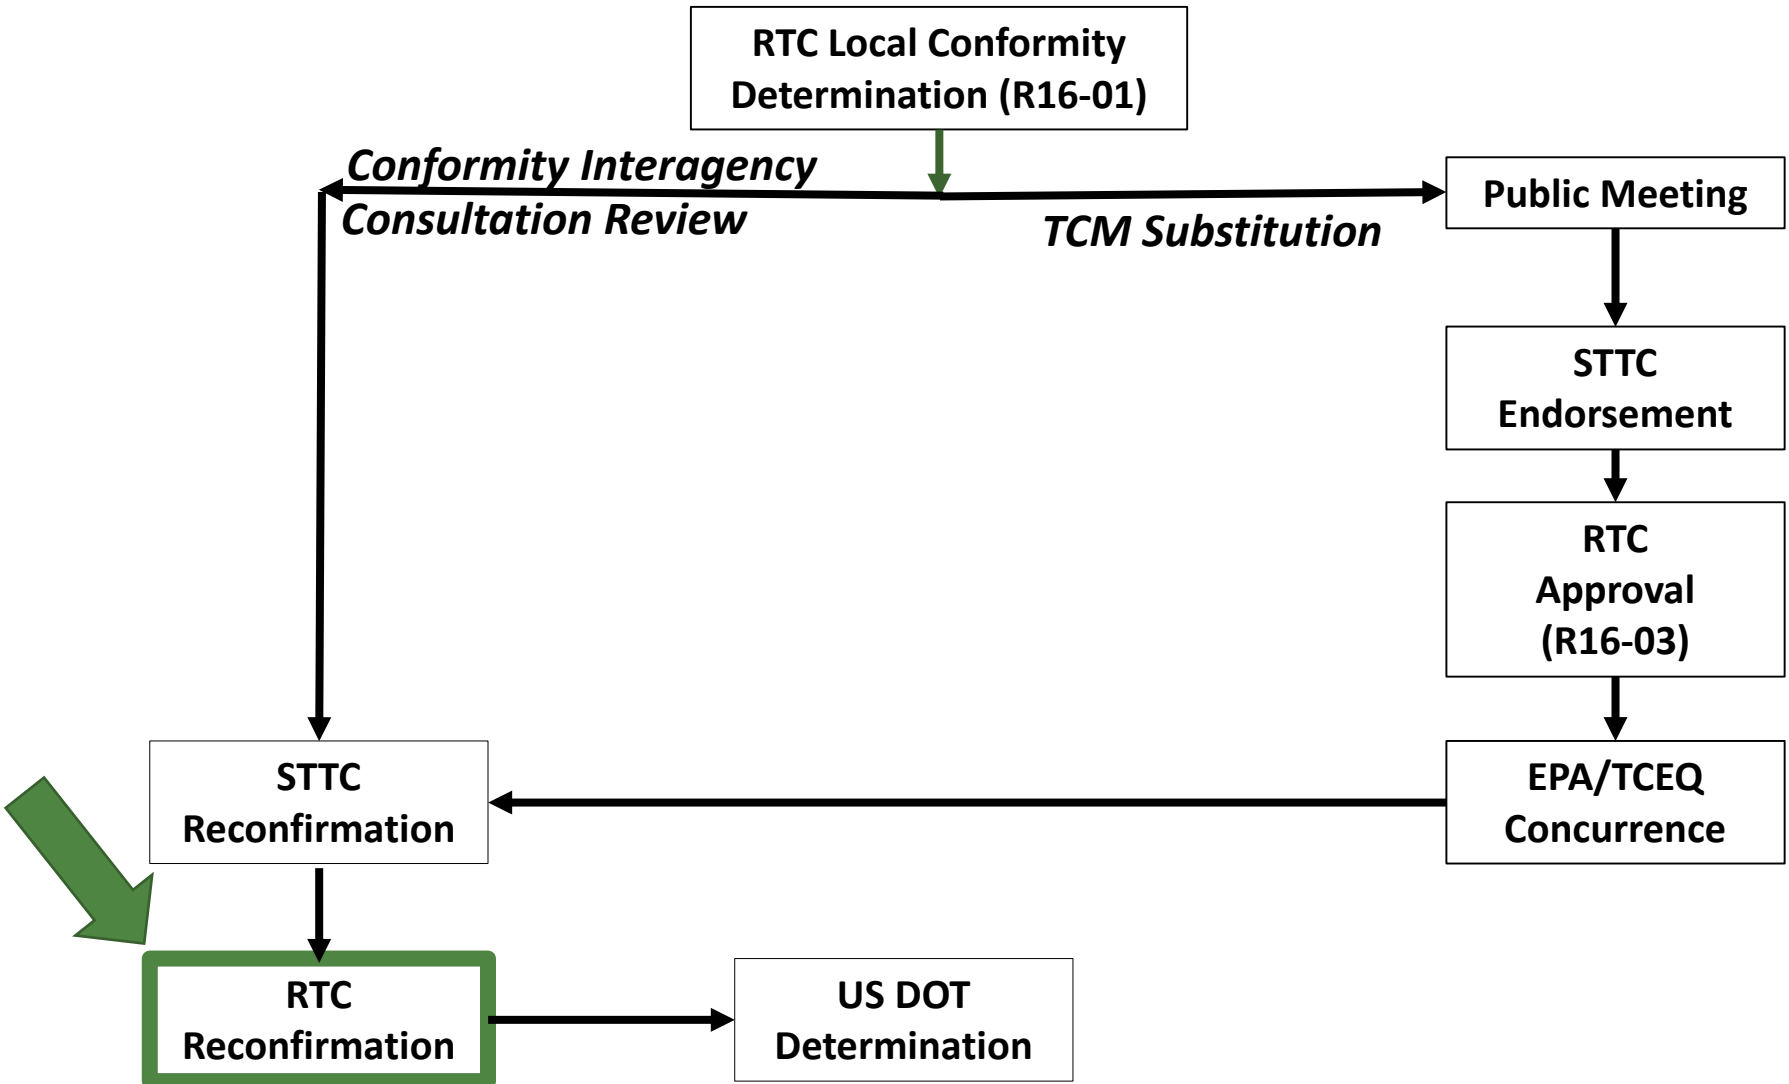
RTC Local Conformity Determination (R16-01)

Conformity Interagency Consultation Review

TCM Substitution

Public Meeting

STTC Endorsement

RTC Approval (R16-03)

EPA/TCEQ Concurrence

STTC Reconfirmation

RTC Reconfirmation

US DOT Determination